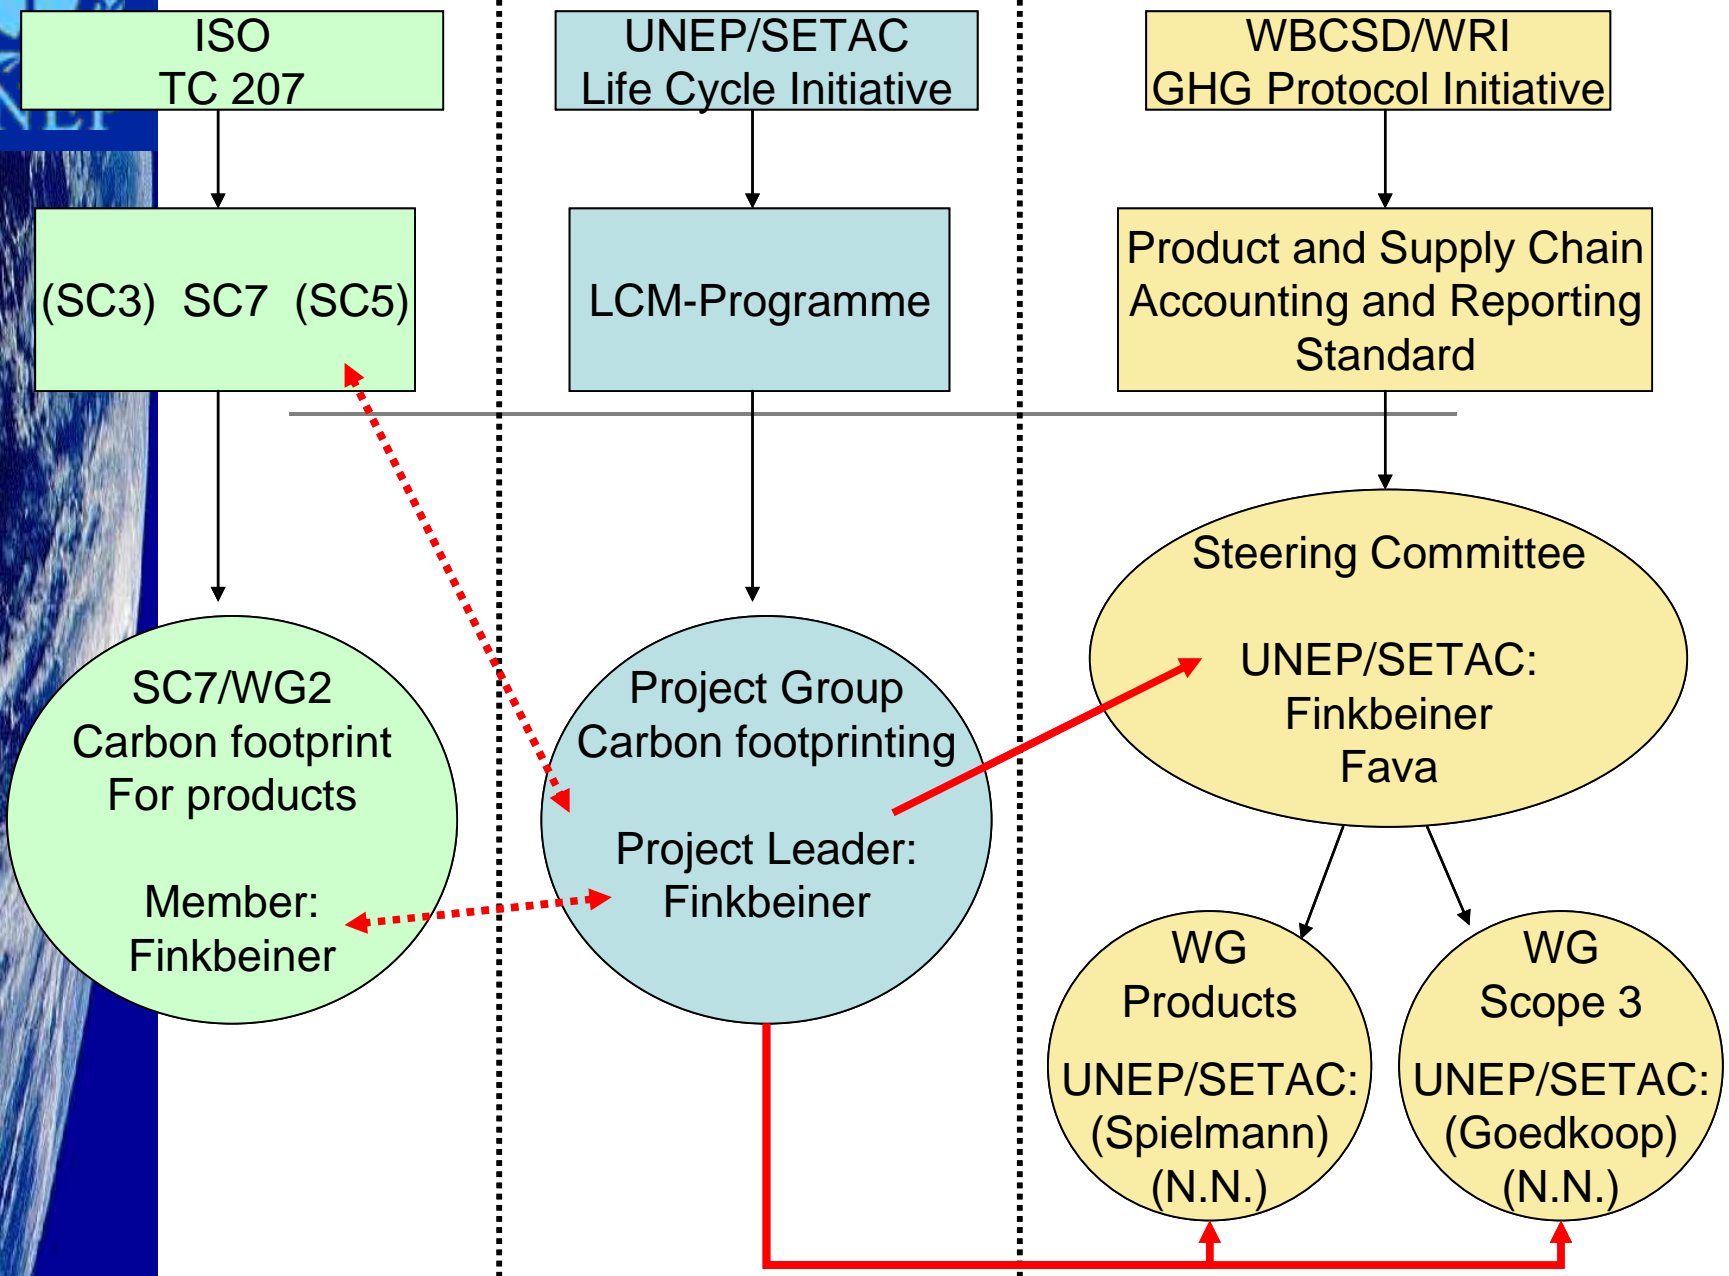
ISO
TC 207

UNEP/SETAC
Life Cycle Initiative

WBCSD/WRI
GHG Protocol Initiative

(SC3) SC7 (SC5)

LCM-Programme

Product and Supply Chain Accounting and Reporting Standard

Steering Committee

UNEP/SETAC:
Finkbeiner
Fava

SC7/WG2
Carbon footprint
For products

Member:
Finkbeiner

Project Group
Carbon footprinting

Project Leader:
Finkbeiner

WG
Products

UNEP/SETAC:
(Spielmann)
(N.N.)

WG
Scope 3

UNEP/SETAC:
(Goedkoop)
(N.N.)